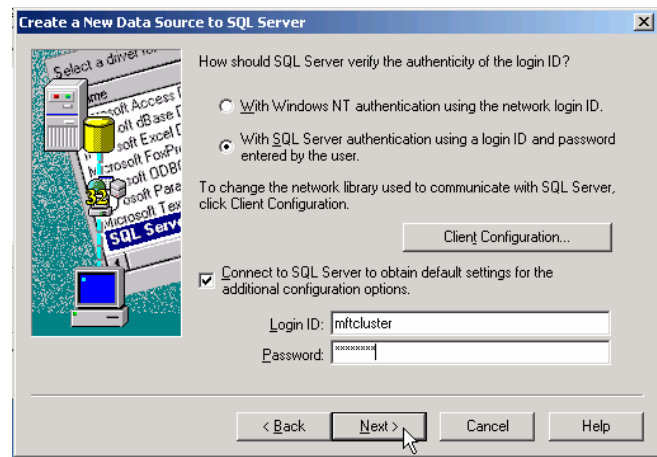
Create a New Data Source to SQL Server

Select a driver fo
Name
Microsoft Access D
Microsoft dBase D
Microsoft Excel D
Microsoft FoxPro
Microsoft ODBC
Microsoft Para
Microsoft Tex
SQL Serv

32

How should SQL Server verify the authenticity of the login ID?

With Windows NT authentication using the network login ID.

With SQL Server authentication using a login ID and password entered by the user.

To change the network library used to communicate with SQL Server, click Client Configuration.

Client Configuration...

Connect to SQL Server to obtain default settings for the additional configuration options.

Login ID: mftcluster

Password: ********

< Back

Next >

Cancel

Help